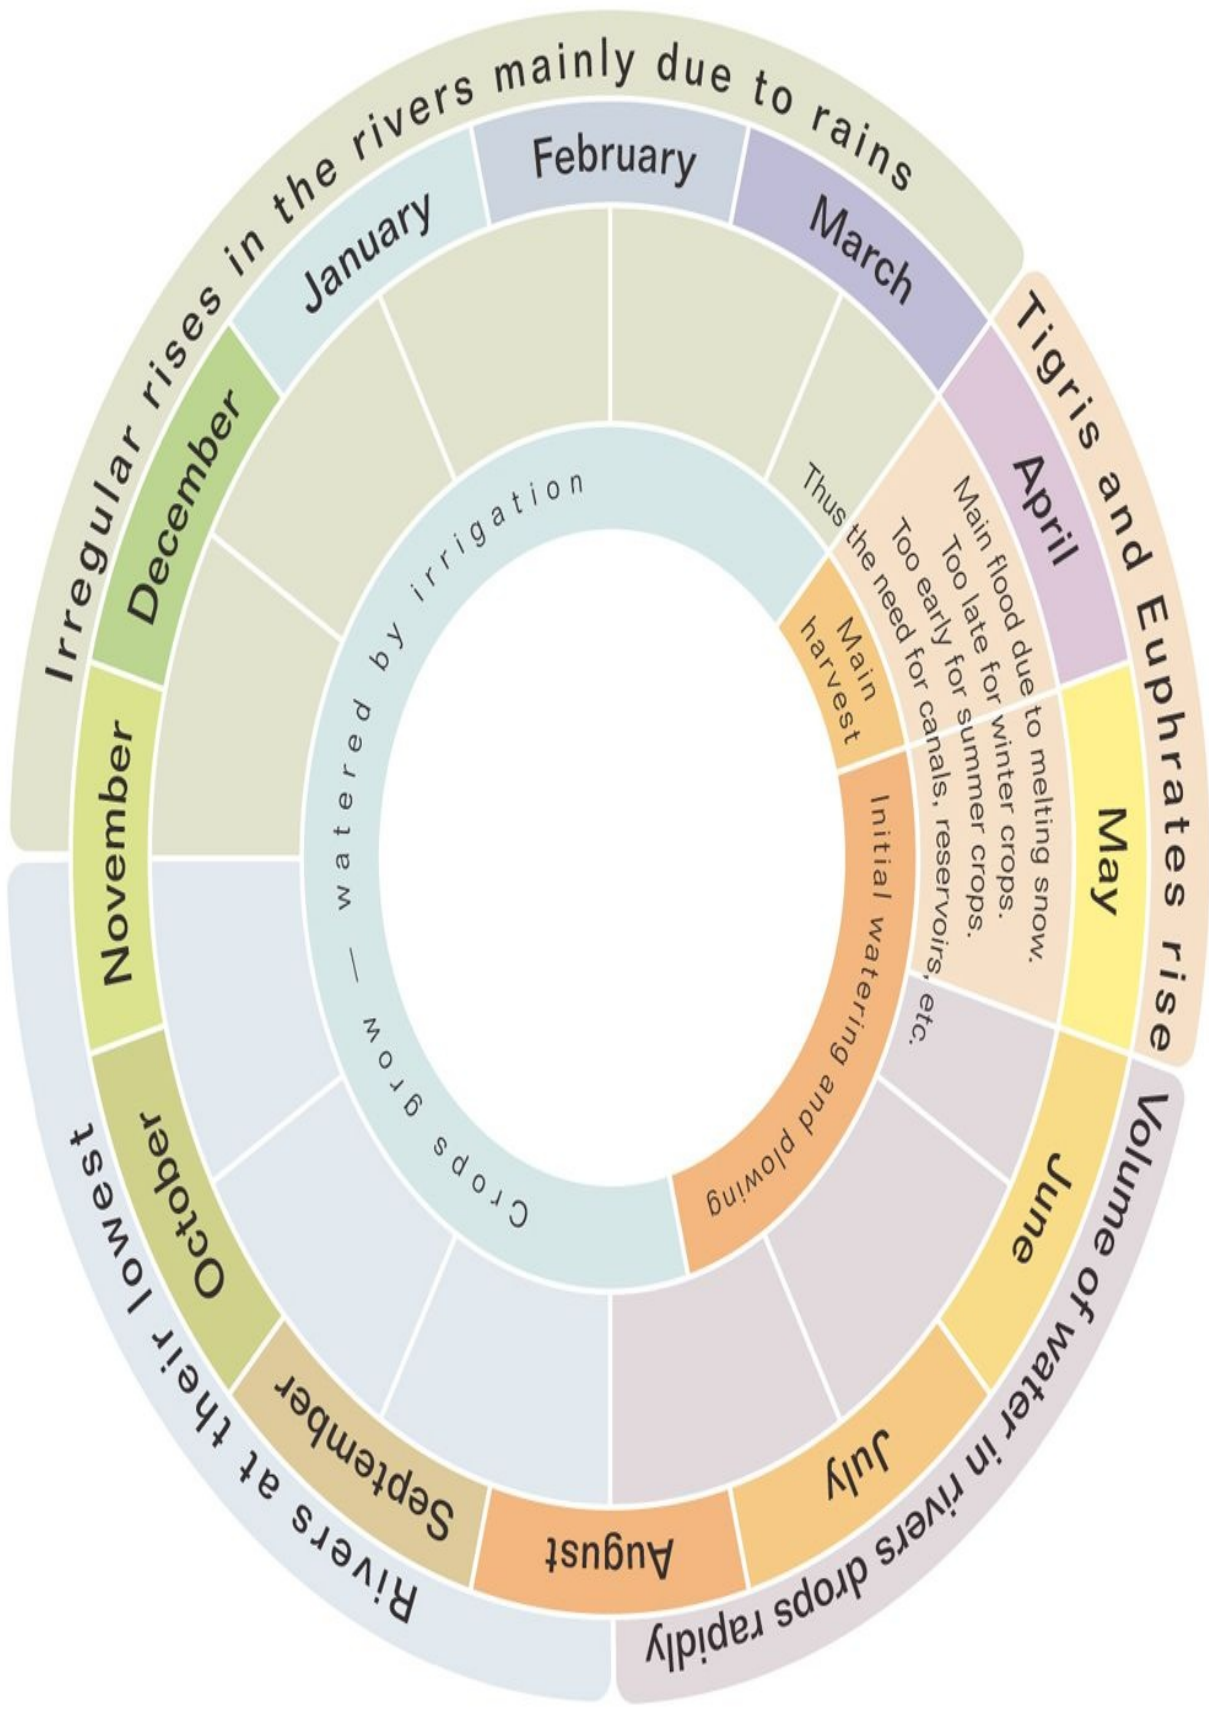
Irregular rises in the rivers mainly due to rains

Tigris and Euphrates rise

Volume of water in rivers drops rapidly

Rivers at their lowest

January

February

March

April

May

June

July

August

September

October

November

December

Main flood due to melting snow. Too late for winter crops. Too early for summer crops. Thus the need for canals, reservoirs, etc.

Main harvest

Initial watering and plowing

Crops grow — watered by irrigation